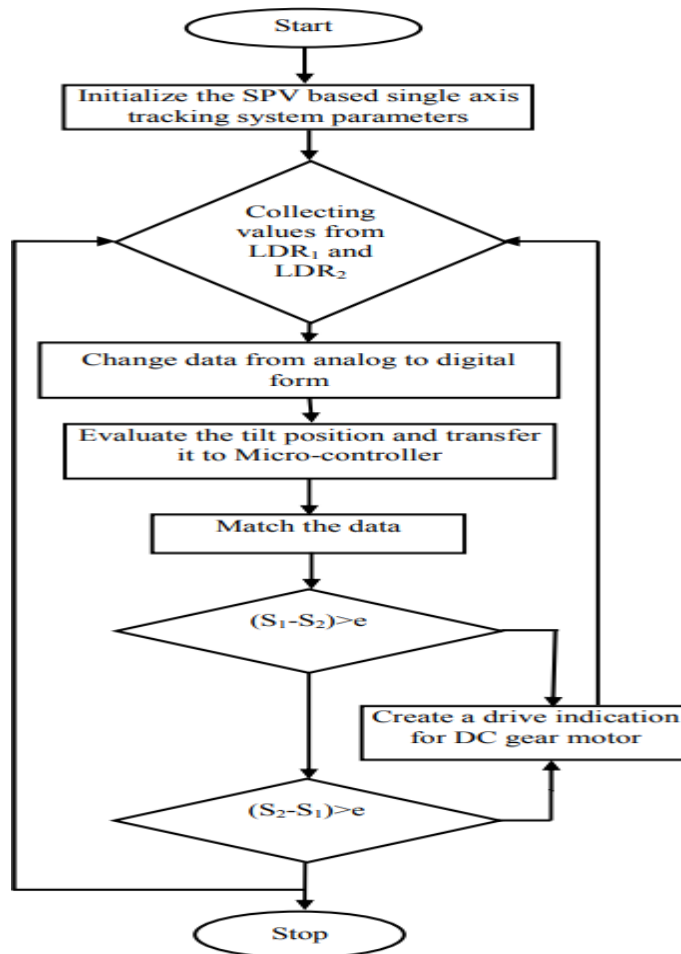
Start

Initialize the SPV based single axis tracking system parameters

Collecting values from $LDR_1$ and $LDR_2$

Change data from analog to digital form

Evaluate the tilt position and transfer it to Micro-controller

Match the data

$(S_1-S_2)>e$

Create a drive indication for DC gear motor

$(S_2-S_1)>e$

Stop